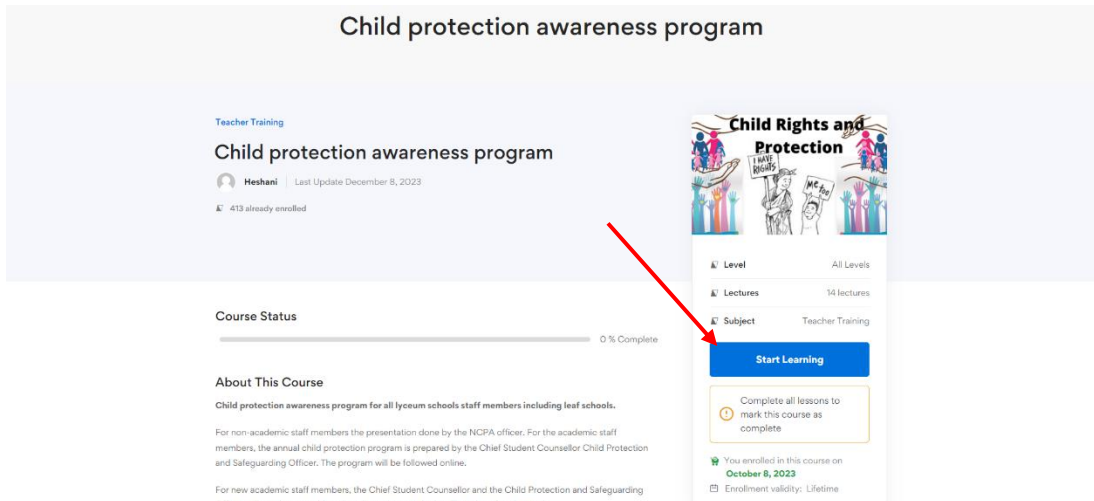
Child protection awareness program

Teacher Training

Child protection awareness program

Heshani | Last Update December 8, 2023

413 already enrolled

Child Rights and Protection

I HAVE RIGHTS

ME too

Level All Levels

Lectures 14 lectures

Subject Teacher Training

Start Learning

Complete all lessons to mark this course as complete

You enrolled in this course on October 8, 2023

Enrollment validity: Lifetime

Course Status

0 % Complete

About This Course

Child protection awareness program for all lyceum schools staff members including leaf schools.

For non-academic staff members the presentation done by the NCPA officer. For the academic staff members, the annual child protection program is prepared by the Chief Student Counsellor Child Protection and Safeguarding Officer. The program will be followed online.

For new academic staff members, the Chief Student Counsellor and the Child Protection and Safeguarding